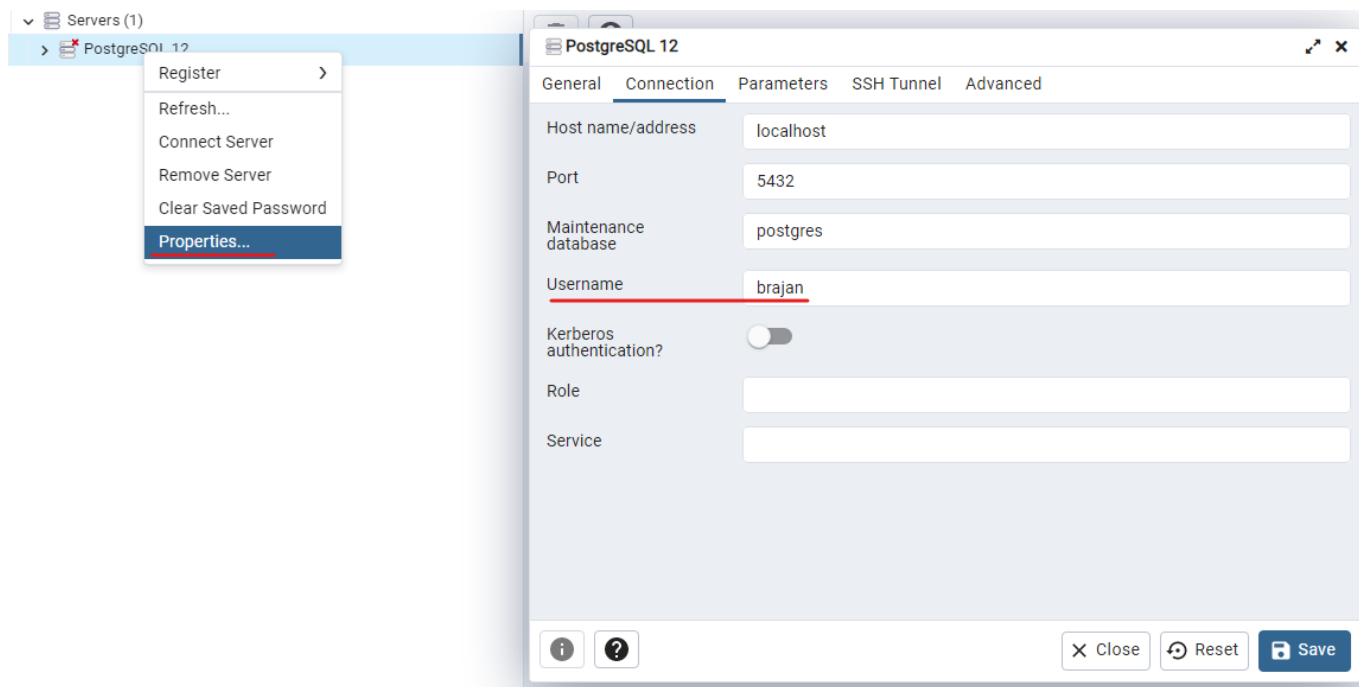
Servers (1)
PostgreSQL 12
Register
Refresh...
Connect Server
Remove Server
Clear Saved Password
Properties...

PostgreSQL 12
General Connection Parameters SSH Tunnel Advanced
Host name/address localhost
Port 5432
Maintenance database postgres
Username brajan
Kerberos authentication?
Role
Service
Close Reset Save